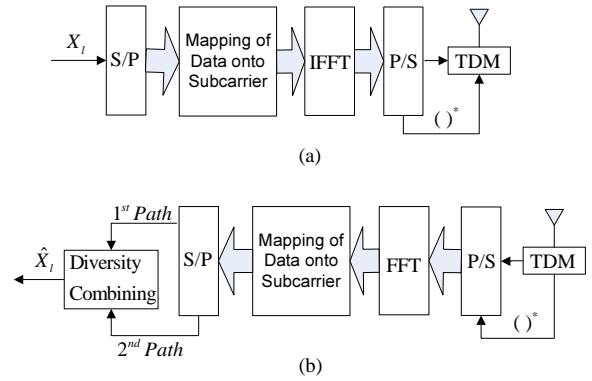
$X_l$

S/P

Mapping of Data onto Subcarrier

IFFT

P/S

TDM

$(\,)^*$

(a)

$\hat{X}_l$

Diversity Combining

$1^{st}$ Path

S/P

$2^{nd}$ Path

Mapping of Data onto Subcarrier

FFT

P/S

TDM

$(\,)^*$

(b)